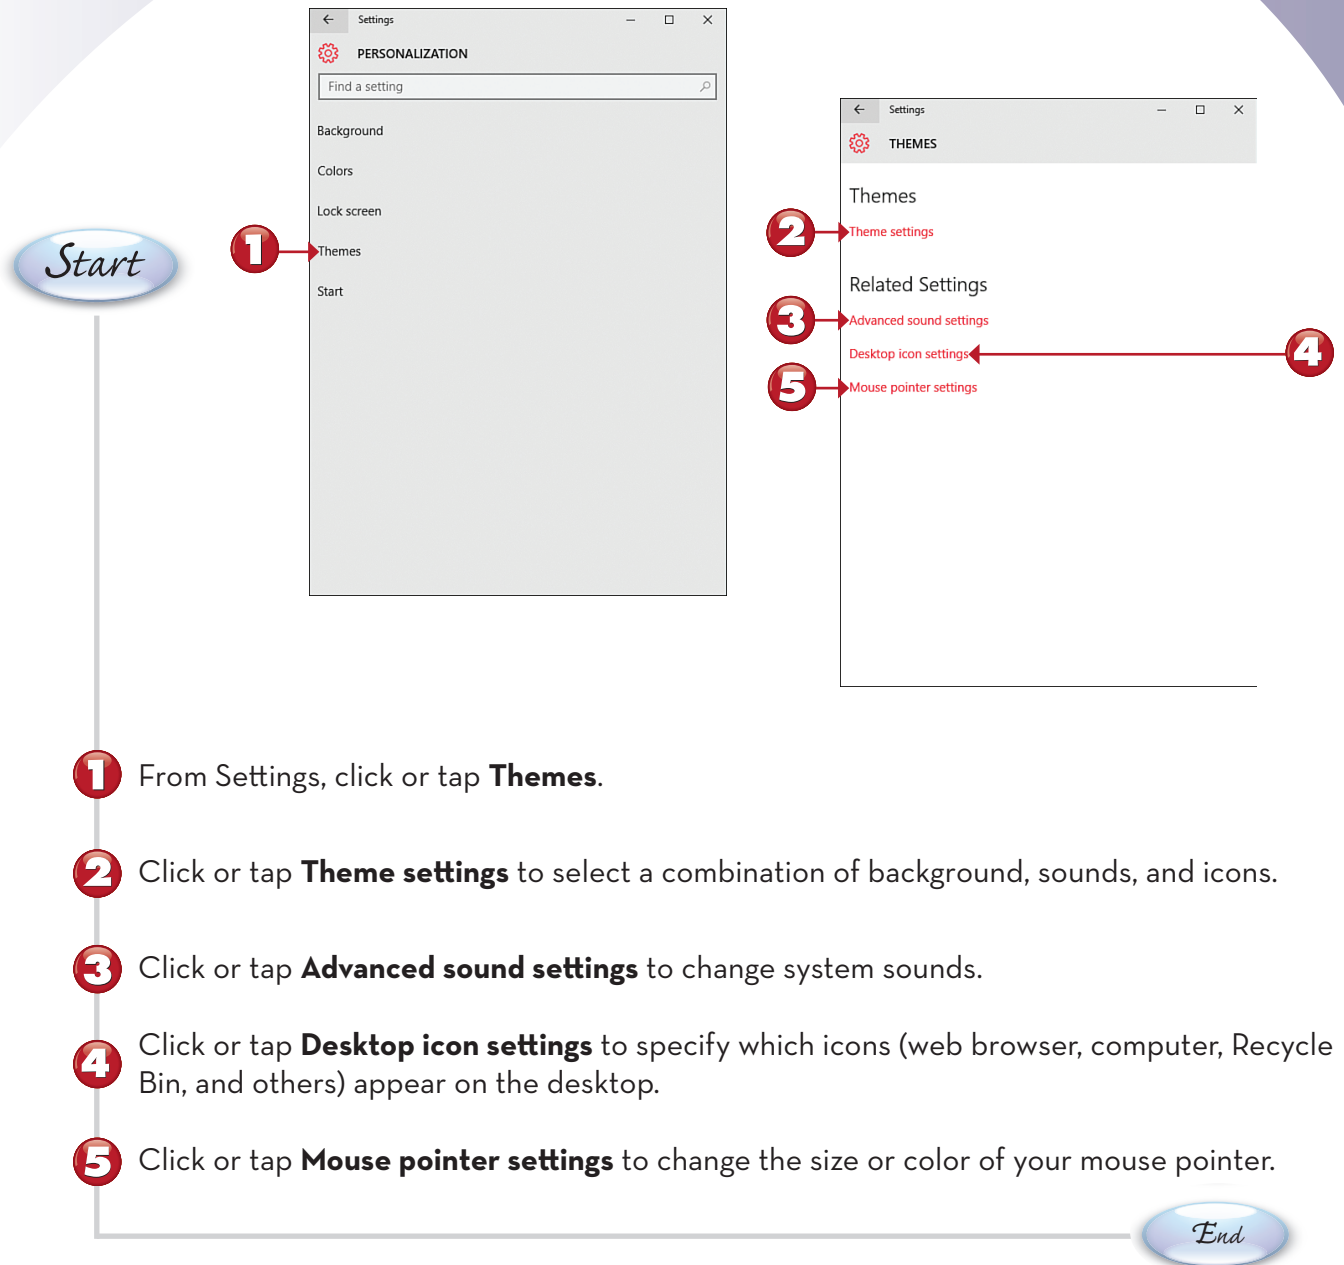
Start

Settings

PERSONALIZATION

Find a setting

Background

Colors

Lock screen

1 Themes

Start

Settings

THEMES

Themes

2 Theme settings

Related Settings

3 Advanced sound settings

Desktop icon settings 4

5 Mouse pointer settings

1 From Settings, click or tap **Themes**.

2 Click or tap **Theme settings** to select a combination of background, sounds, and icons.

3 Click or tap **Advanced sound settings** to change system sounds.

4 Click or tap **Desktop icon settings** to specify which icons (web browser, computer, Recycle Bin, and others) appear on the desktop.

5 Click or tap **Mouse pointer settings** to change the size or color of your mouse pointer.

End